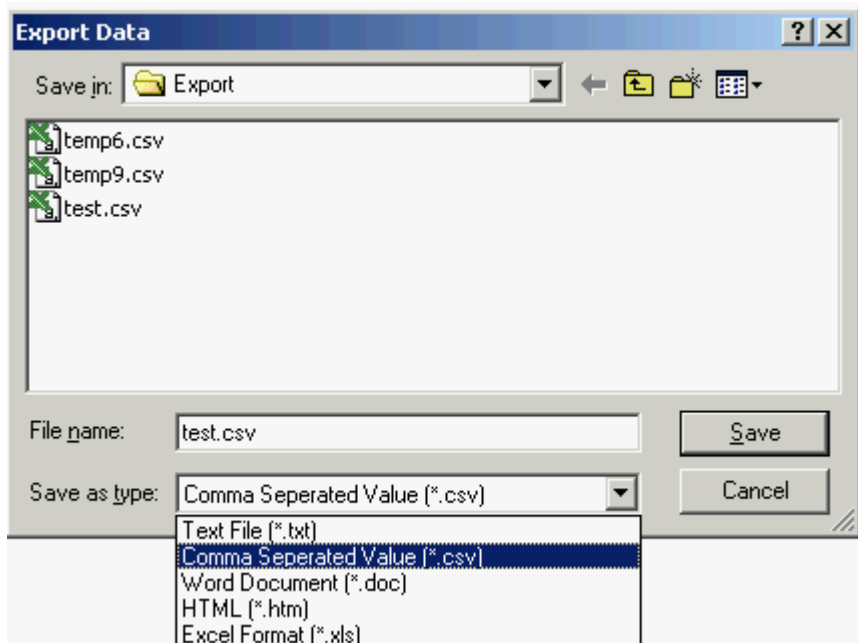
Export Data

?

Save in: Export

temp6.csv
temp9.csv
test.csv

File name: test.csv

Save

Save as type: Comma Seperated Value (*.csv)

Cancel

Text File (*.txt)
Comma Seperated Value (*.csv)
Word Document (*.doc)
HTML (*.htm)
Excel Format (*.xls)